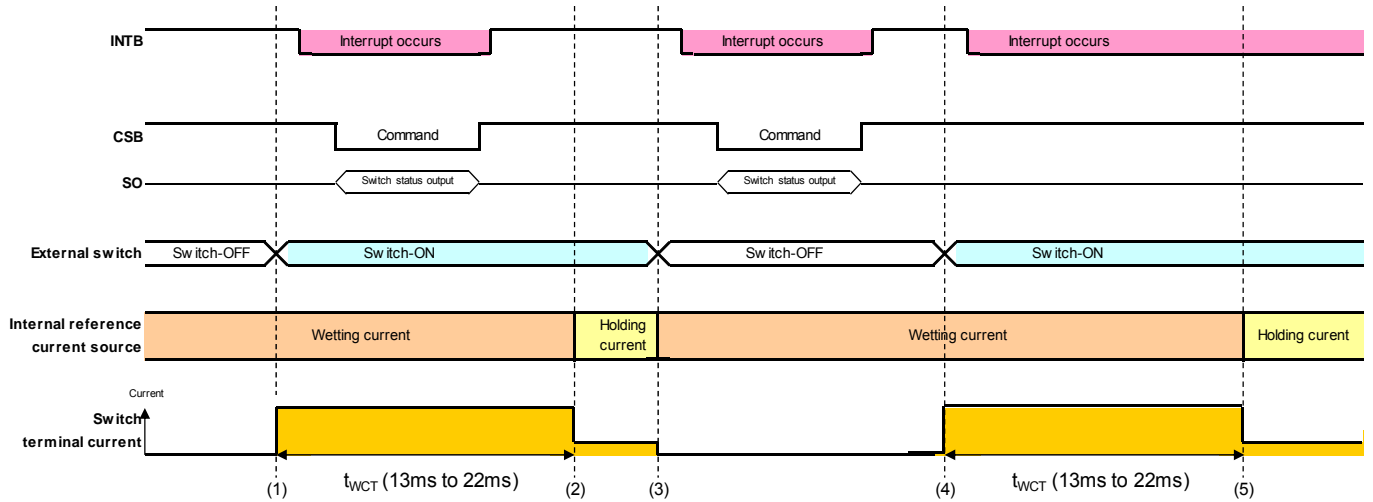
INTB

Interrupt occurs

Interrupt occurs

Interrupt occurs

CSB

Command

Command

SO

Switch status output

Switch status output

External switch

Switch-OFF

Switch-ON

Switch-OFF

Switch-ON

Internal reference current source

Wetting current

Holding current

Wetting current

Holding curent

Current

Switch terminal current

$t_{WCT}$ (13ms to 22ms)

$t_{WCT}$ (13ms to 22ms)

(1)

(2)

(3)

(4)

(5)